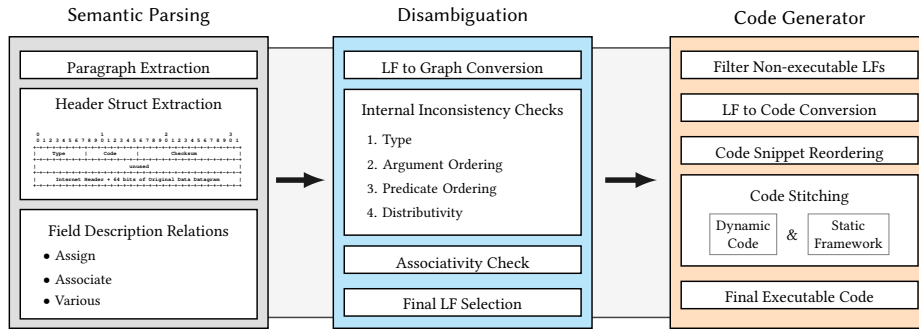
Semantic Parsing

Paragraph Extraction

Header Struct Extraction

0 1 2 3
0 1 2 3 4 5 6 7 8 9 0 1 2 3 4 5 6 7 8 9 0 1 2 3 4 5 6 7 8 9 0 1

| Type | Code | Checksum |
|---|---|---|
| unused | | |
| Internet Header + 64 bits of Original Data Datagram | | |

Field Description Relations

- Assign
- Associate
- Various

Disambiguation

LF to Graph Conversion

Internal Inconsistency Checks

1. Type
2. Argument Ordering
3. Predicate Ordering
4. Distributivity

Associativity Check

Final LF Selection

Code Generator

Filter Non-executable LFs

LF to Code Conversion

Code Snippet Reordering

Code Stitching

Dynamic Code & Static Framework

Final Executable Code